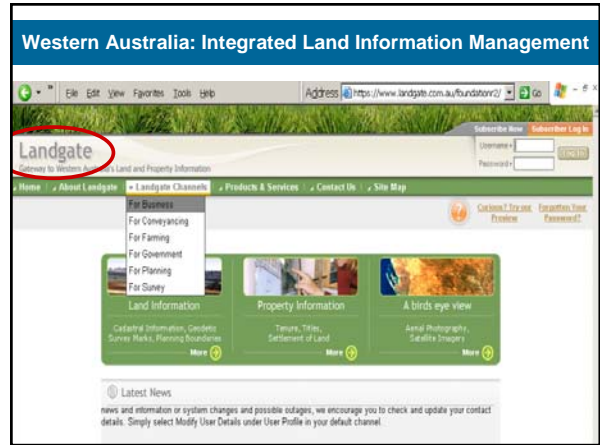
Western Australia: Integrated Land Information Management

File Edit View Favorites Tools Help

Address https://www.landgate.com.au/foundation2/ Go

Subscribe Now Subscriber Log In

Landgate
Gateway to Western Australia's Land and Property Information

Username
Password
LOG IN

Home | About Landgate | Landgate Channels | Products & Services | Contact Us | Site Map

For Business
For Conveyancing
For Farming
For Government
For Planning
For Survey

Curious? Try our Preview
Forgotten Your Password?

Land Information
Cadastral Information, Geodetic Survey Marks, Planning Boundaries
More

Property Information
Tenure, Titles, Settlement of Land
More

A birds eye view
Aerial Photography, Satellite Imagery
More

Latest News

news and information or system changes and possible outages, we encourage you to check and update your contact details. Simply select Modify User Details under User Profile in your default channel.